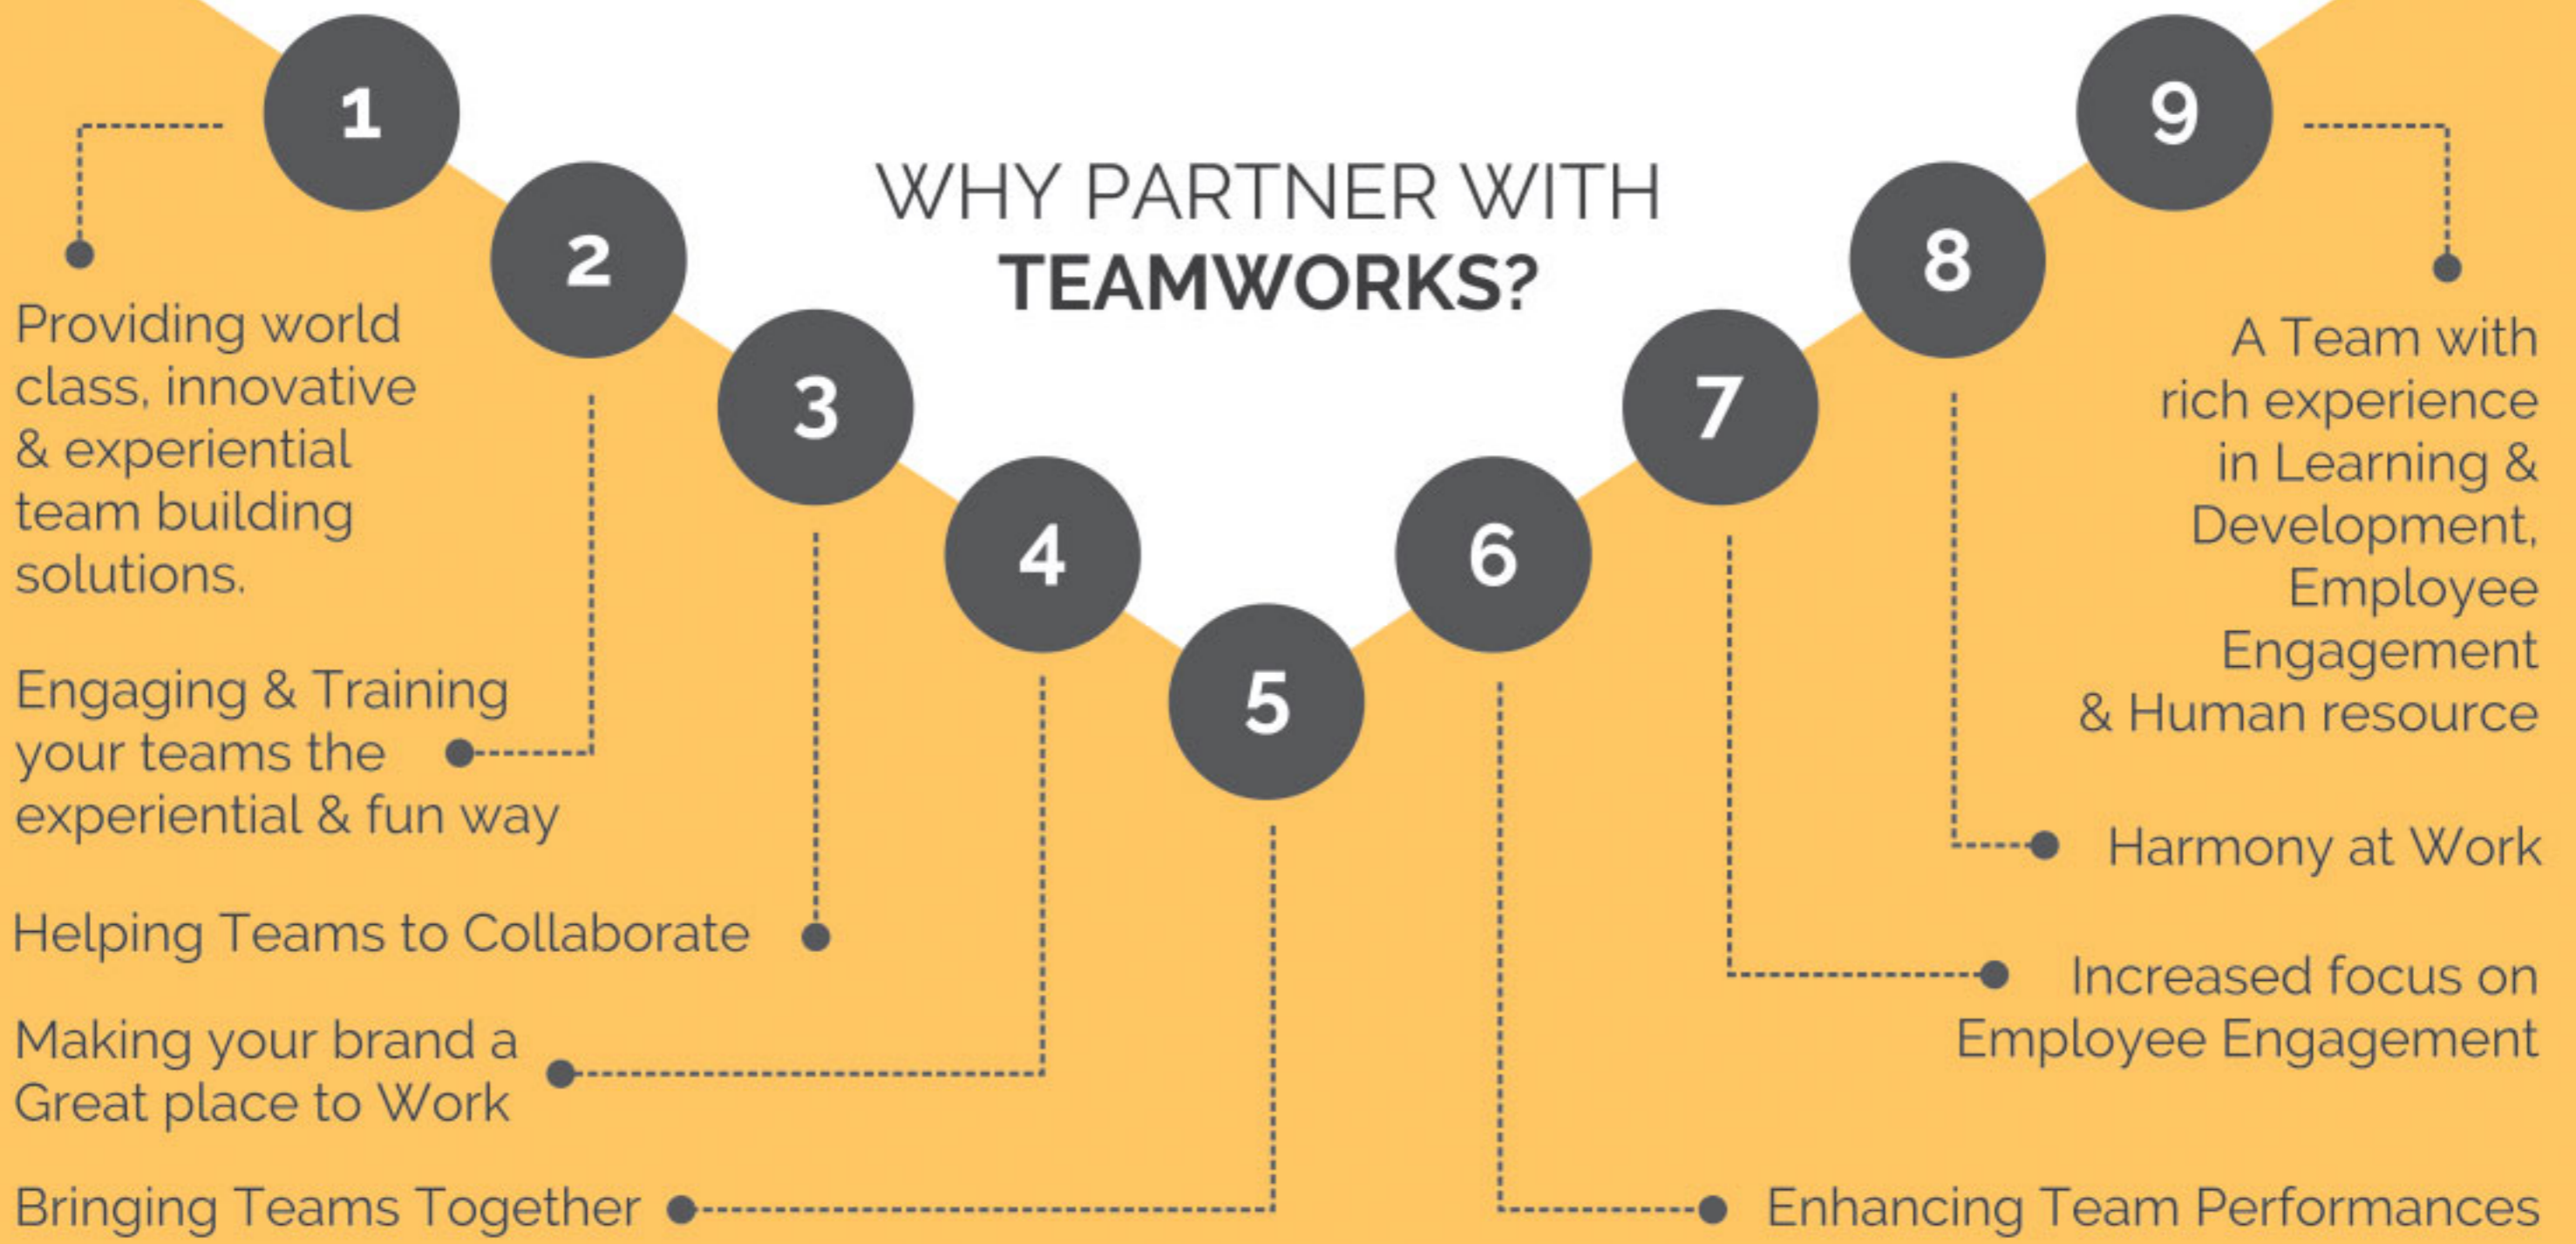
WHY PARTNER WITH TEAMWORKS?

1

Providing world class, innovative & experiential team building solutions.

2

Engaging & Training your teams the experiential & fun way

3

Helping Teams to Collaborate

4

Making your brand a Great place to Work

5

Bringing Teams Together

6

Enhancing Team Performances

7

Increased focus on Employee Engagement

8

Harmony at Work

9

A Team with rich experience in Learning & Development, Employee Engagement & Human resource